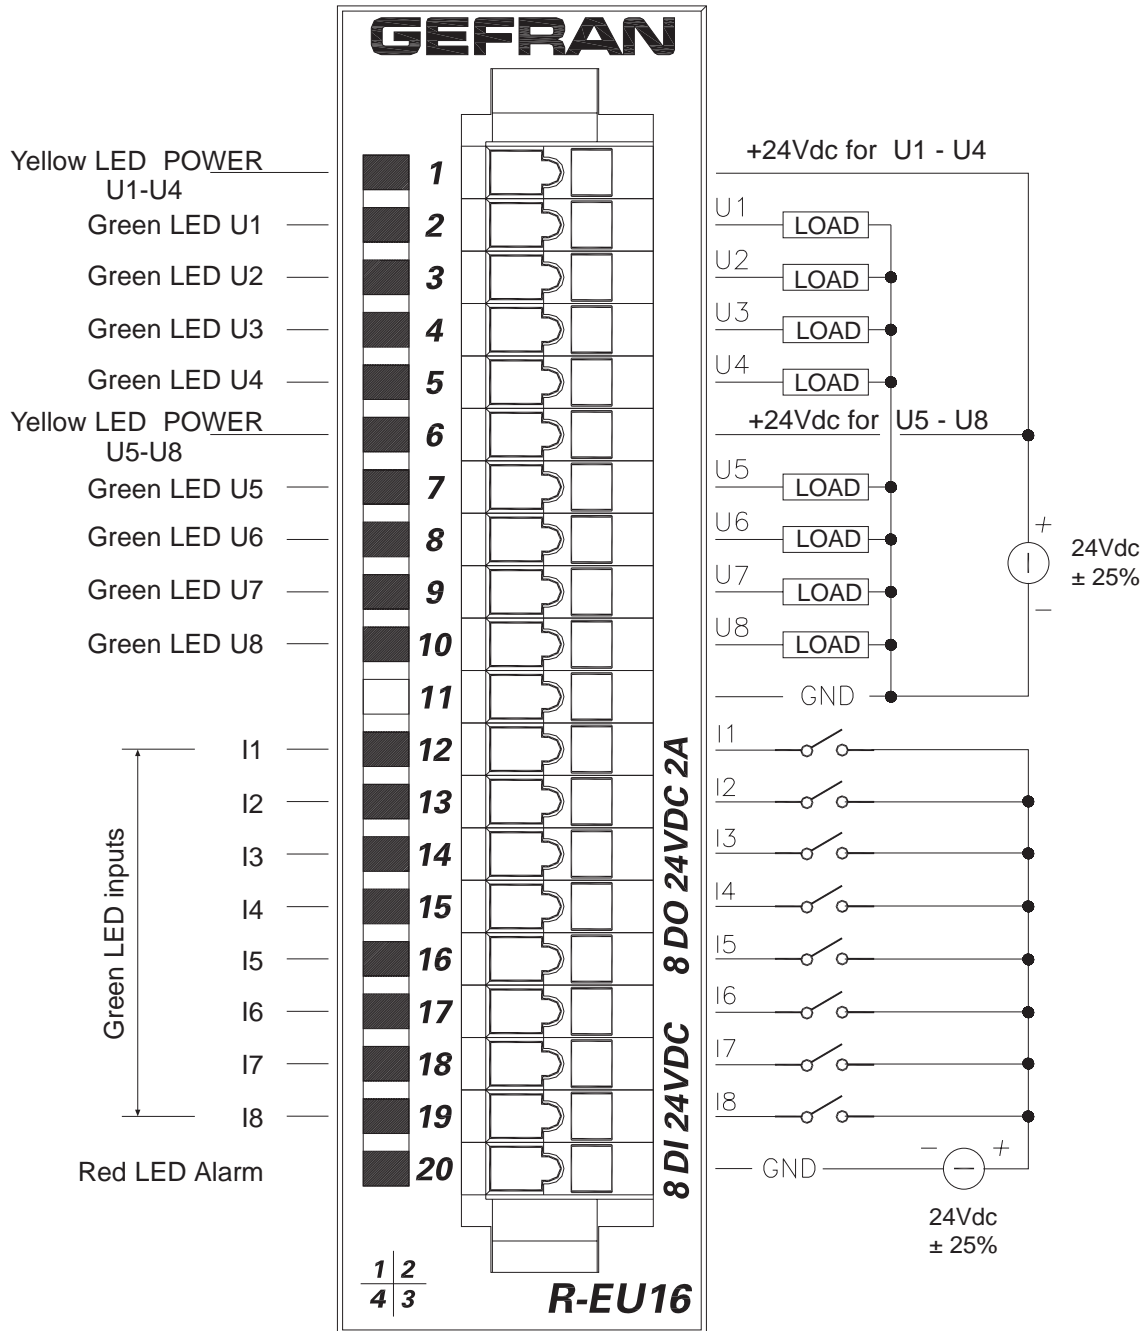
GEFRAN

Yellow LED POWER U1-U4
Green LED U1
Green LED U2
Green LED U3
Green LED U4
Yellow LED POWER U5-U8
Green LED U5
Green LED U6
Green LED U7
Green LED U8

Green LED inputs
I1
I2
I3
I4
I5
I6
I7
I8
Red LED Alarm

1
2
3
4
5
6
7
8
9
10
11
12
13
14
15
16
17
18
19
20

8 DO 24VDC 2A
8 DI 24VDC

+24Vdc for U1 - U4
U1 LOAD
U2 LOAD
U3 LOAD
U4 LOAD
+24Vdc for U5 - U8
U5 LOAD
U6 LOAD
U7 LOAD
U8 LOAD
GND
+
−
24Vdc
± 25%

I1
I2
I3
I4
I5
I6
I7
I8
GND
−
+
24Vdc
± 25%

1 | 2
4 | 3

R-EU16